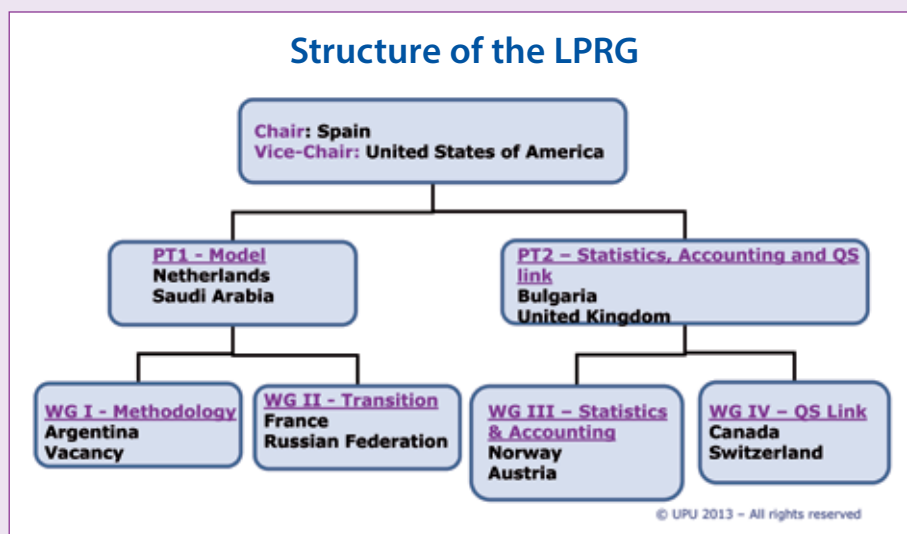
Structure of the LPRG

Chair: Spain
Vice-Chair: United States of America

PT1 - Model
Netherlands
Saudi Arabia

PT2 – Statistics, Accounting and QS link
Bulgaria
United Kingdom

WG I - Methodology
Argentina
Vacancy

WG II - Transition
France
Russian Federation

WG III – Statistics & Accounting
Norway
Austria

WG IV – QS Link
Canada
Switzerland

© UPU 2013 – All rights reserved